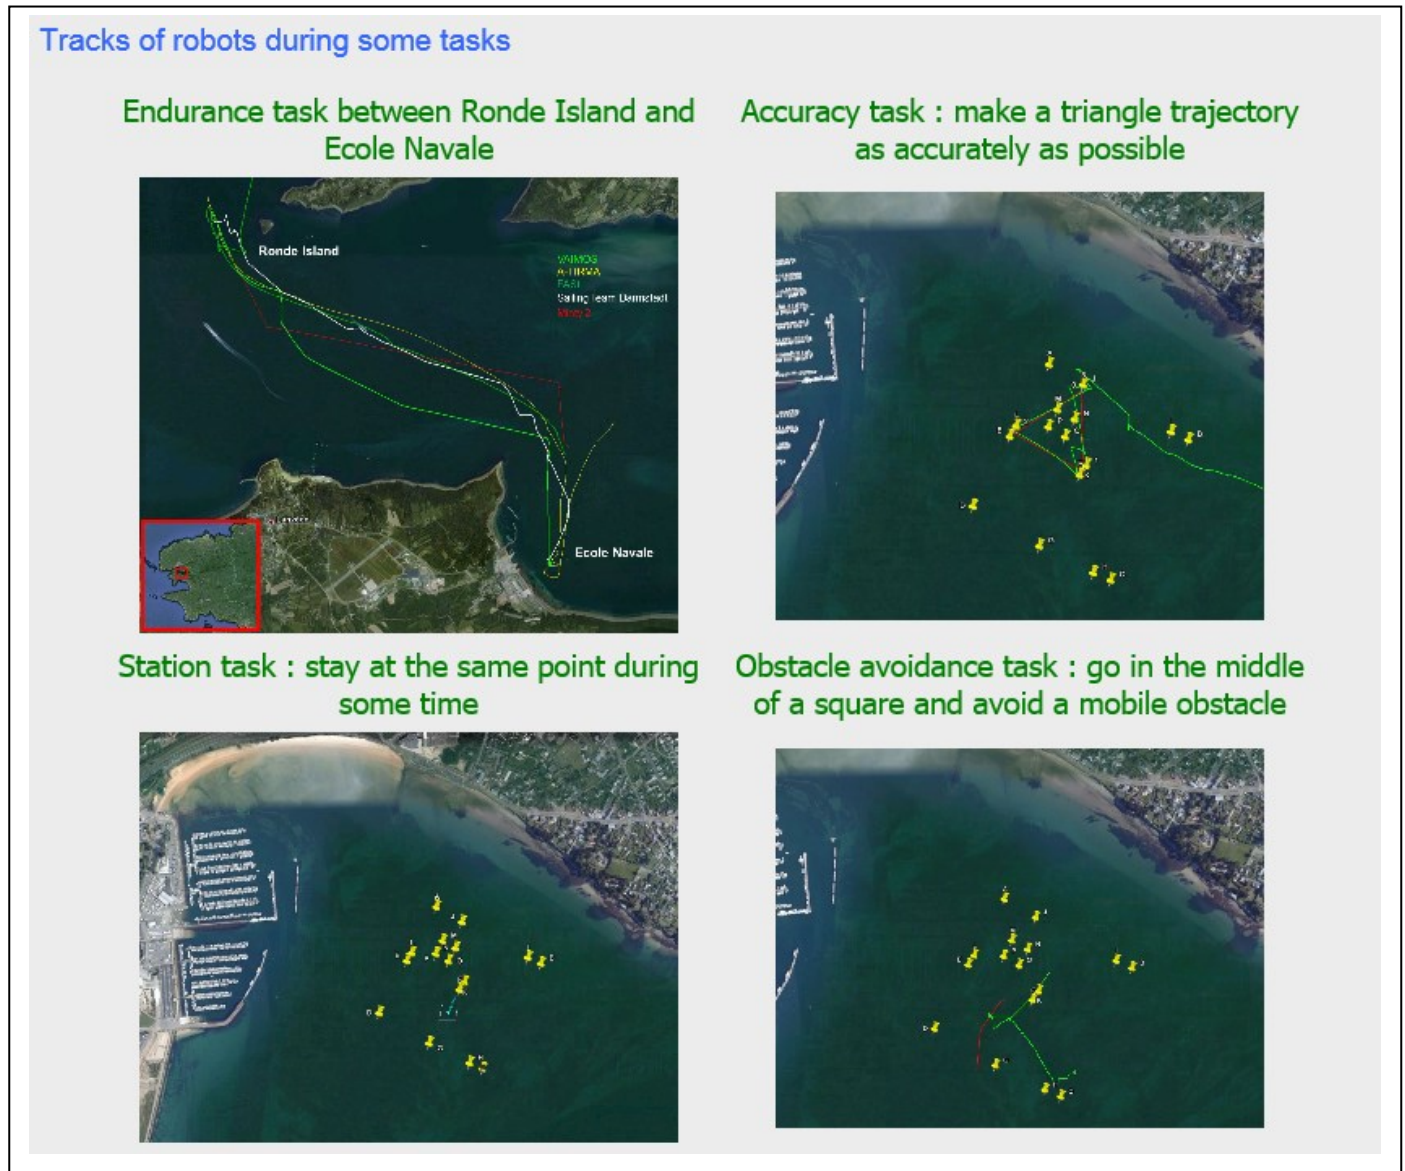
Tracks of robots during some tasks

Endurance task between Ronde Island and Ecole Navale

Ronde Island

VAIMOS
A-TIRMA
FASt
Sailing team Darmstadt
Marty 2

Ecole Navale

Accuracy task : make a triangle trajectory as accurately as possible

Station task : stay at the same point during some time

Obstacle avoidance task : go in the middle of a square and avoid a mobile obstacle